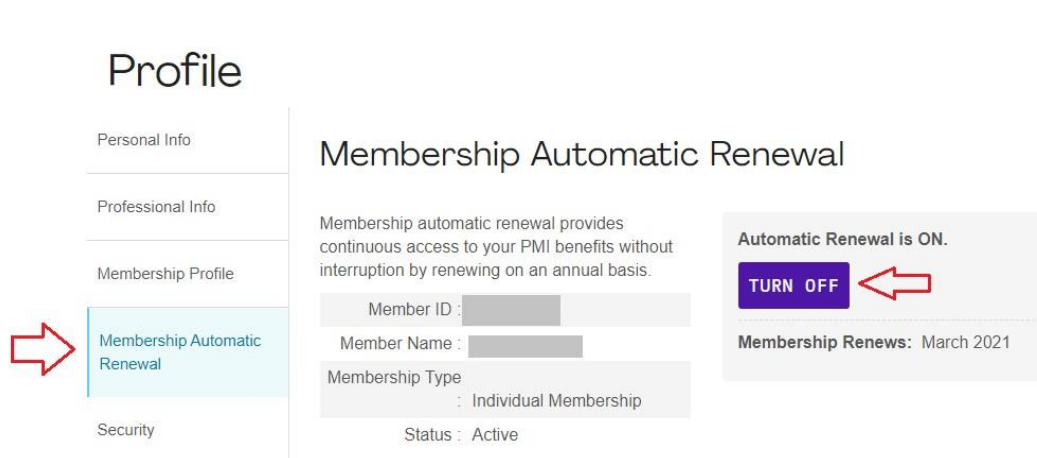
Profile

Personal Info

Professional Info

Membership Profile

Membership Automatic Renewal

Security

Membership Automatic Renewal

Membership automatic renewal provides continuous access to your PMI benefits without interruption by renewing on an annual basis.

| | |
|---|---|
| Member ID : | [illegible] |
| Member Name : | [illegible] |
| Membership Type : | Individual Membership |
| Status : | Active |

Automatic Renewal is ON.

TURN OFF

Membership Renews: March 2021